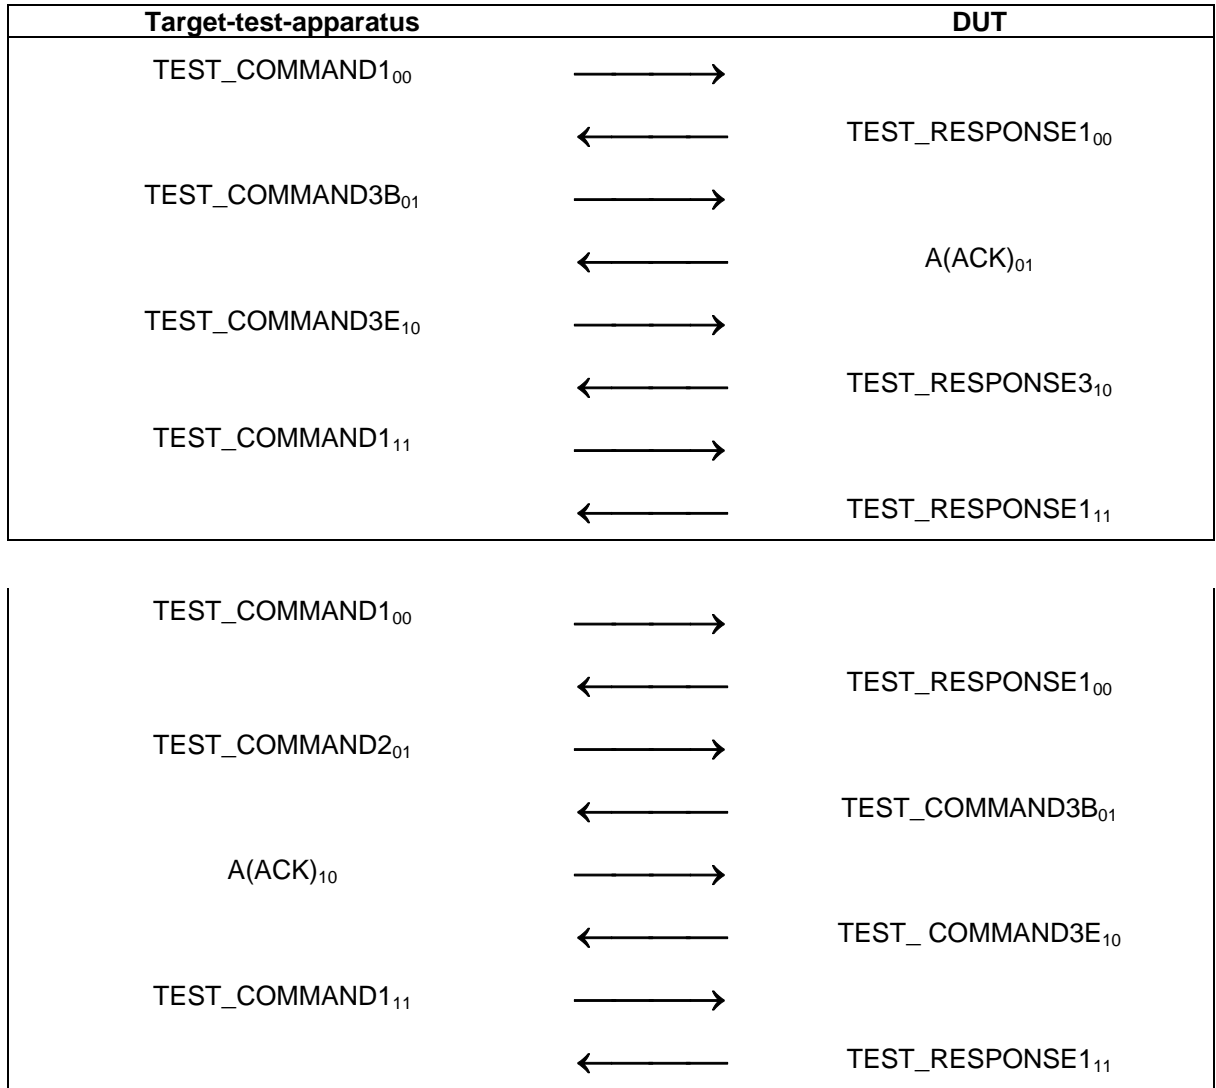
| Target-test-apparatus | | DUT |
|---|---|---|
| TEST_COMMAND1$_{00}$ | ⟶ | |
| | ⟵ | TEST_RESPONSE1$_{00}$ |
| TEST_COMMAND3B$_{01}$ | ⟶ | |
| | ⟵ | A(ACK)$_{01}$ |
| TEST_COMMAND3E$_{10}$ | ⟶ | |
| | ⟵ | TEST_RESPONSE3$_{10}$ |
| TEST_COMMAND1$_{11}$ | ⟶ | |
| | ⟵ | TEST_RESPONSE1$_{11}$ |

| | | |
|---|---|---|
| TEST_COMMAND1$_{00}$ | ⟶ | |
| | ⟵ | TEST_RESPONSE1$_{00}$ |
| TEST_COMMAND2$_{01}$ | ⟶ | |
| | ⟵ | TEST_COMMAND3B$_{01}$ |
| A(ACK)$_{10}$ | ⟶ | |
| | ⟵ | TEST_ COMMAND3E$_{10}$ |
| TEST_COMMAND1$_{11}$ | ⟶ | |
| | ⟵ | TEST_RESPONSE1$_{11}$ |